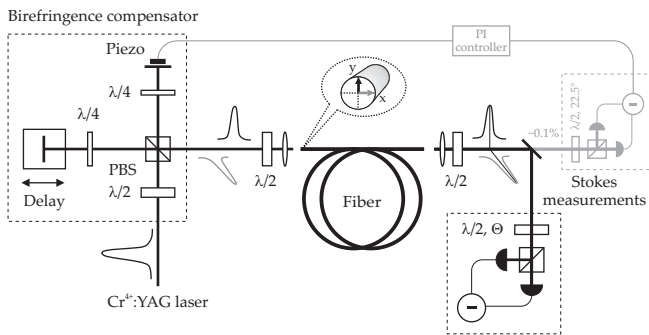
Birefringence compensator

PI controller

Piezo

$\lambda/4$

$\lambda/4$

PBS

$\lambda/2$

Delay

y

x

$\lambda/2$

Fiber

$\lambda/2$

~0.1%

$\lambda/2$, 22.5°

Stokes measurements

$\lambda/2$, $\Theta$

$Cr^{4+}$:YAG laser